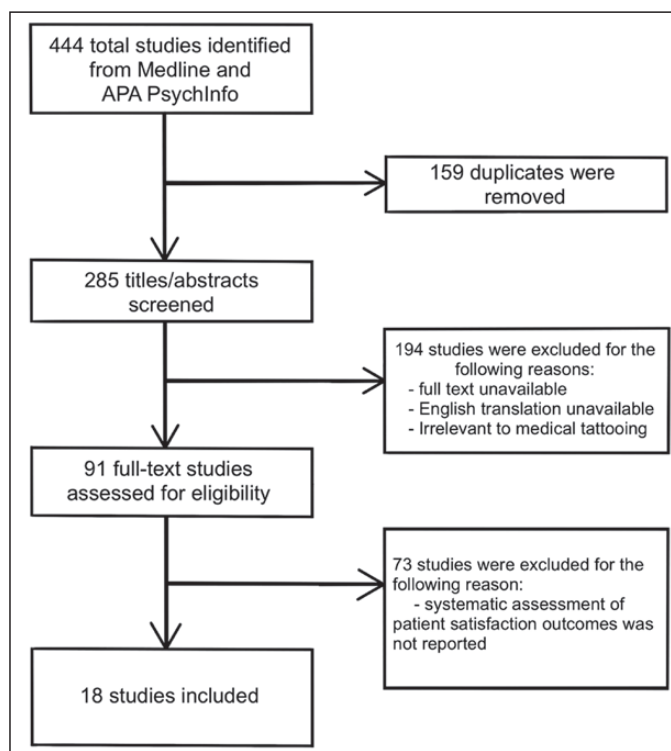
444 total studies identified from Medline and APA PsychInfo

159 duplicates were removed

285 titles/abstracts screened

194 studies were excluded for the following reasons:
- full text unavailable
- English translation unavailable
- Irrelevant to medical tattooing

91 full-text studies assessed for eligibility

73 studies were excluded for the following reason:
- systematic assessment of patient satisfaction outcomes was not reported

18 studies included